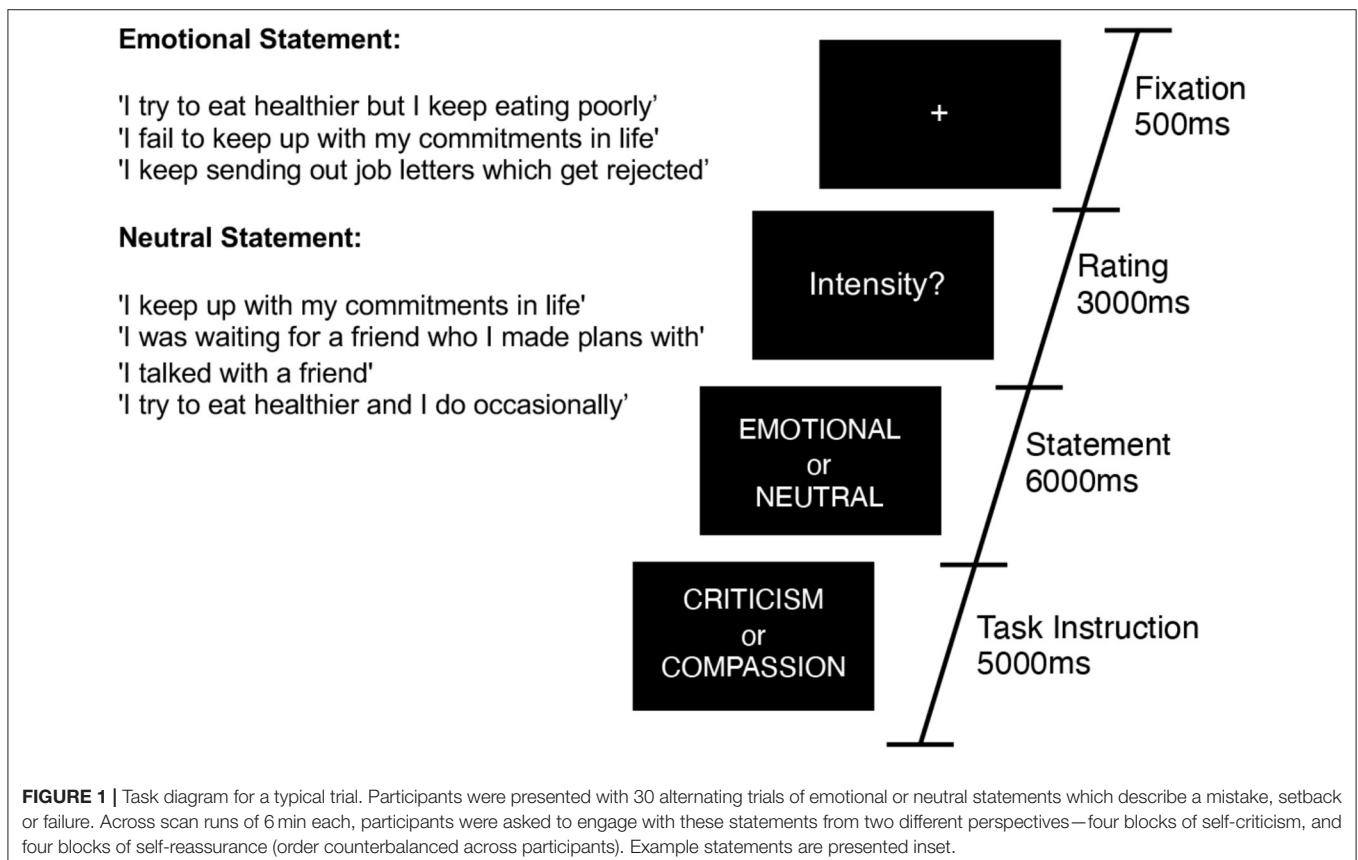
**Emotional Statement:**

'I try to eat healthier but I keep eating poorly'
'I fail to keep up with my commitments in life'
'I keep sending out job letters which get rejected'

**Neutral Statement:**

'I keep up with my commitments in life'
'I was waiting for a friend who I made plans with'
'I talked with a friend'
'I try to eat healthier and I do occasionally'

+

Fixation
500ms

Intensity?

Rating
3000ms

EMOTIONAL
or
NEUTRAL

Statement
6000ms

CRITICISM
or
COMPASSION

Task Instruction
5000ms

**FIGURE 1 |** Task diagram for a typical trial. Participants were presented with 30 alternating trials of emotional or neutral statements which describe a mistake, setback or failure. Across scan runs of 6 min each, participants were asked to engage with these statements from two different perspectives—four blocks of self-criticism, and four blocks of self-reassurance (order counterbalanced across participants). Example statements are presented inset.